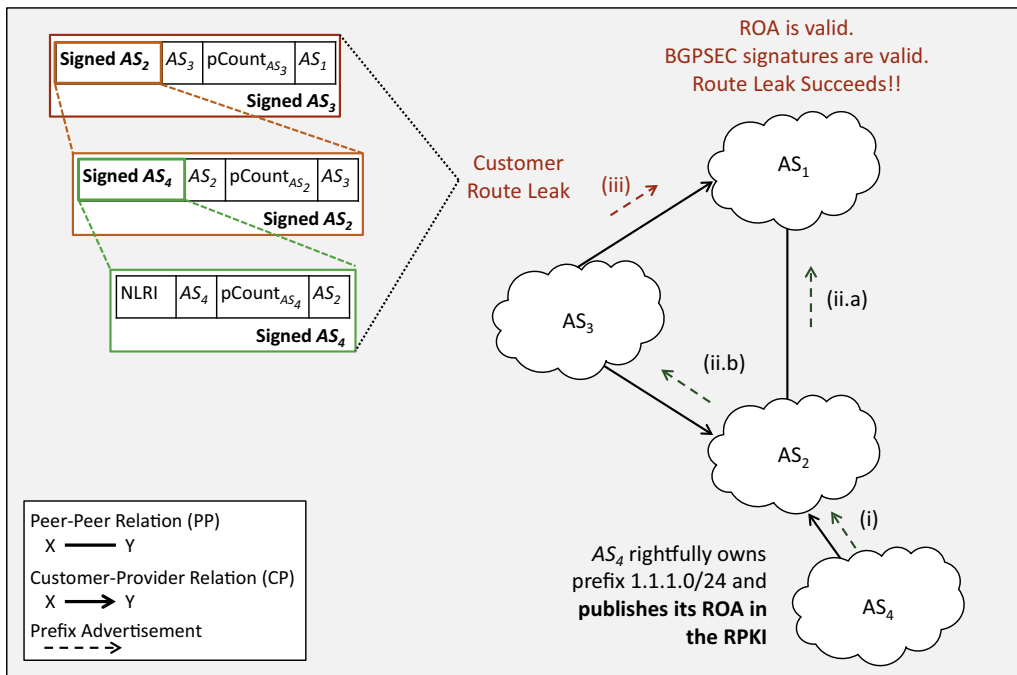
| Signed $AS_2$ | $AS_3$ | pCount$_{AS_3}$ | $AS_1$ |
|---|---|---|---|

Signed $AS_3$

| Signed $AS_4$ | $AS_2$ | pCount$_{AS_2}$ | $AS_3$ |
|---|---|---|---|

Signed $AS_2$

| NLRI | $AS_4$ | pCount$_{AS_4}$ | $AS_2$ |
|---|---|---|---|

Signed $AS_4$

ROA is valid.
BGPSEC signatures are valid.
Route Leak Succeeds!!

Customer
Route Leak

(iii)

$AS_1$

$AS_3$

(ii.a)

(ii.b)

$AS_2$

(i)

$AS_4$ rightfully owns prefix 1.1.1.0/24 and **publishes its ROA in the RPKI**

$AS_4$

Peer-Peer Relation (PP)
X Y
Customer-Provider Relation (CP)
X Y
Prefix Advertisement